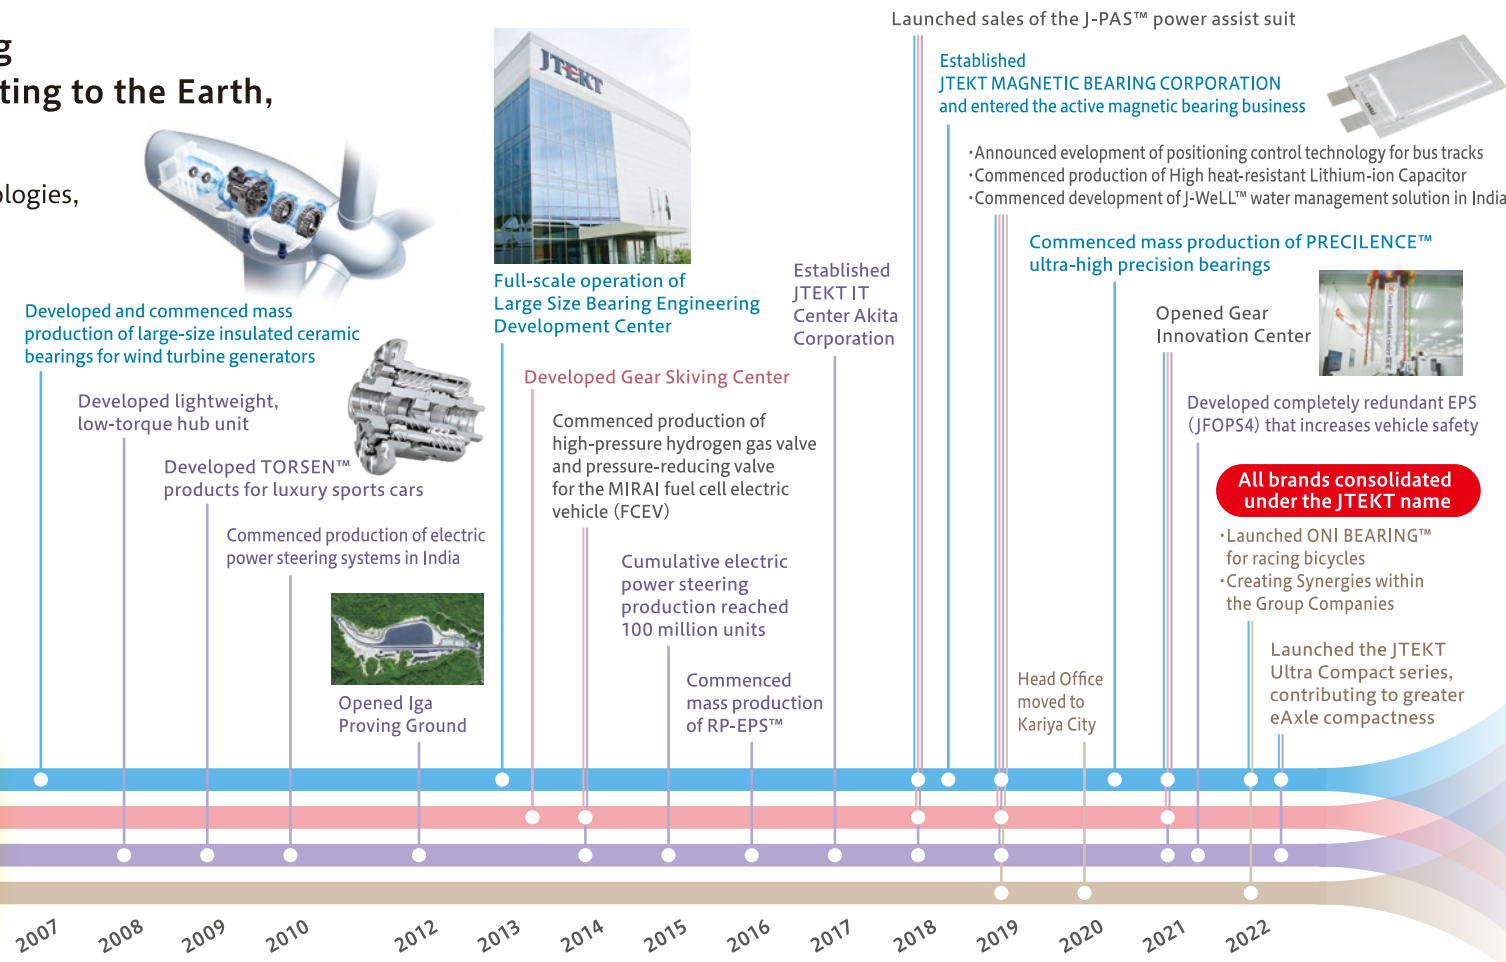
g
ting to the Earth,

logies,

Developed and commenced mass production of large-size insulated ceramic bearings for wind turbine generators

Developed lightweight, low-torque hub unit

Developed TORSEN™ products for luxury sports cars

Commenced production of electric power steering systems in India

Opened Iga Proving Ground

JTEKT

Full-scale operation of Large Size Bearing Engineering Development Center

Developed Gear Skiving Center

Commenced production of high-pressure hydrogen gas valve and pressure-reducing valve for the MIRAI fuel cell electric vehicle (FCEV)

Cumulative electric power steering production reached 100 million units

Commenced mass production of RP-EPS™

Established JTEKT IT Center Akita Corporation

Launched sales of the J-PAS™ power assist suit

Established JTEKT MAGNETIC BEARING CORPORATION and entered the active magnetic bearing business

·Announced evelopment of positioning control technology for bus tracks
·Commenced production of High heat-resistant Lithium-ion Capacitor
·Commenced development of J-WeLL™ water management solution in India

Commenced mass production of PRECILENCE™ ultra-high precision bearings

Opened Gear Innovation Center

Developed completely redundant EPS (JFOPS4) that increases vehicle safety

All brands consolidated under the JTEKT name

·Launched ONI BEARING™ for racing bicycles
·Creating Synergies within the Group Companies

Launched the JTEKT Ultra Compact series, contributing to greater eAxle compactness

Head Office moved to Kariya City

2007 2008 2009 2010 2012 2013 2014 2015 2016 2017 2018 2019 2020 2021 2022